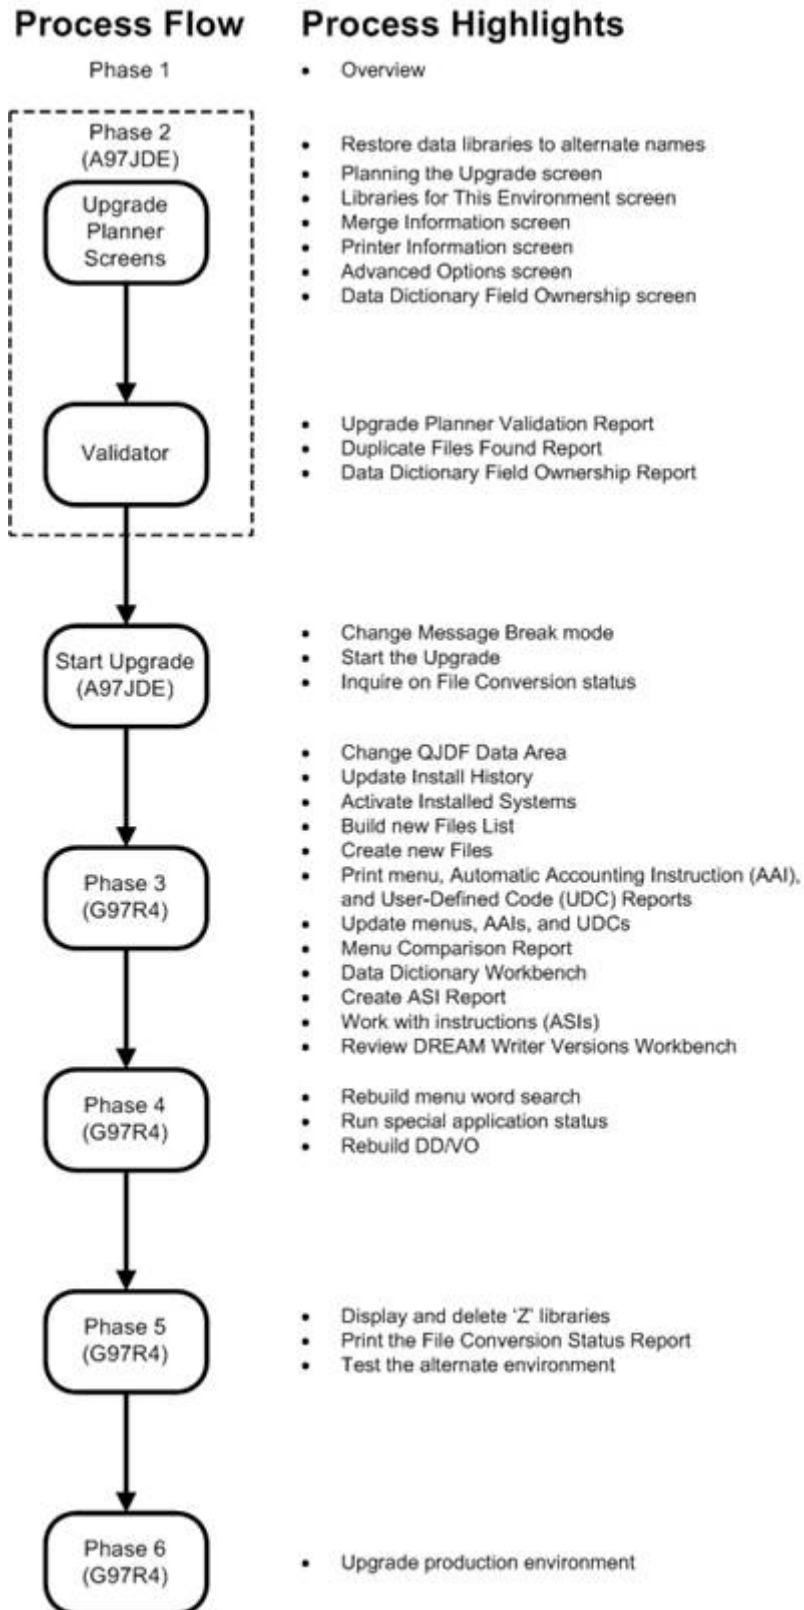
Process Flow

Process Highlights

Phase 1

• Overview

Phase 2 (A97JDE)

Upgrade Planner Screens

• Restore data libraries to alternate names
• Planning the Upgrade screen
• Libraries for This Environment screen
• Merge Information screen
• Printer Information screen
• Advanced Options screen
• Data Dictionary Field Ownership screen

Validator

• Upgrade Planner Validation Report
• Duplicate Files Found Report
• Data Dictionary Field Ownership Report

Start Upgrade (A97JDE)

• Change Message Break mode
• Start the Upgrade
• Inquire on File Conversion status

Phase 3 (G97R4)

• Change QJDF Data Area
• Update Install History
• Activate Installed Systems
• Build new Files List
• Create new Files
• Print menu, Automatic Accounting Instruction (AAI), and User-Defined Code (UDC) Reports
• Update menus, AAIs, and UDCs
• Menu Comparison Report
• Data Dictionary Workbench
• Create ASI Report
• Work with instructions (ASIs)
• Review DREAM Writer Versions Workbench

Phase 4 (G97R4)

• Rebuild menu word search
• Run special application status
• Rebuild DD/VO

Phase 5 (G97R4)

• Display and delete 'Z' libraries
• Print the File Conversion Status Report
• Test the alternate environment

Phase 6 (G97R4)

• Upgrade production environment